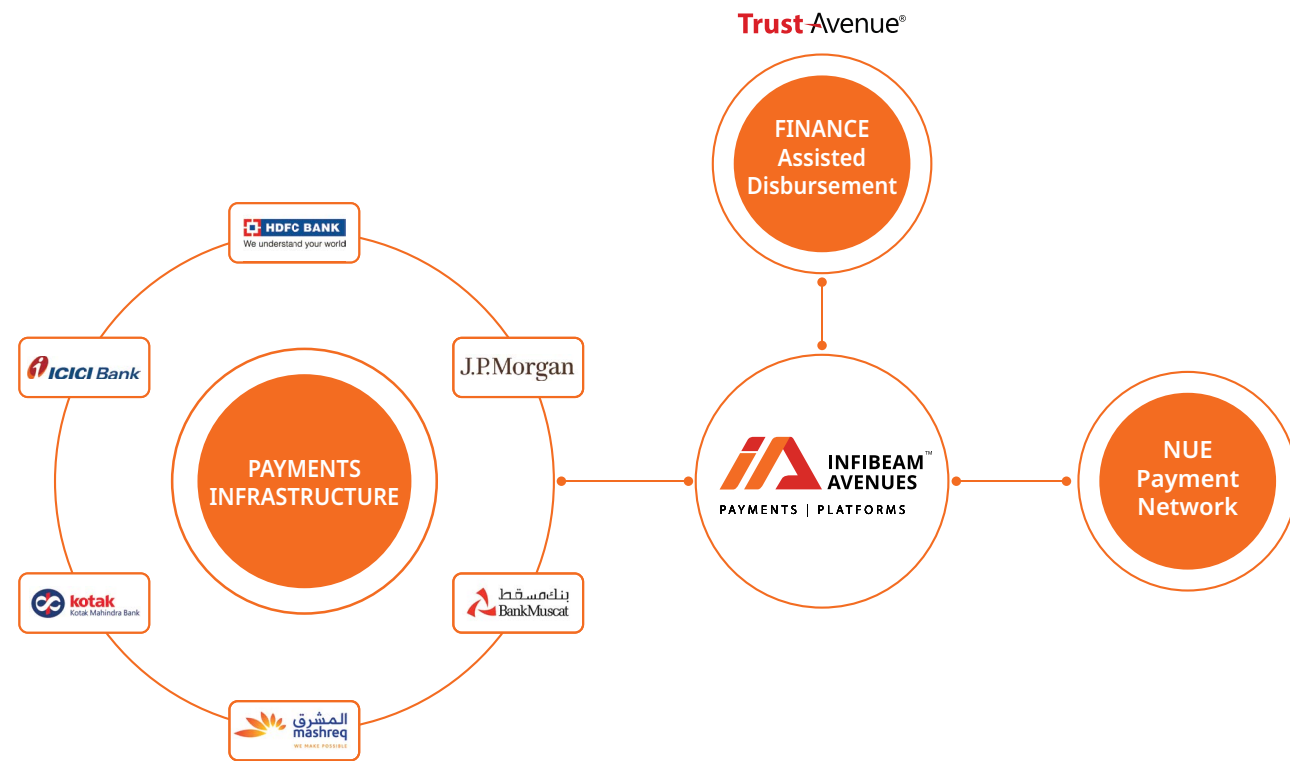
TrustAvenue®

FINANCE Assisted Disbursement

HDFC BANK
We understand your world

ICICI Bank

J.P.Morgan

PAYMENTS INFRASTRUCTURE

INFIBEAM™ AVENUES
PAYMENTS | PLATFORMS

NUE Payment Network

kotak
Kotak Mahindra Bank

بنك مسقط
BankMuscat

المشرق
mashreq
WE MAKE POSSIBLE